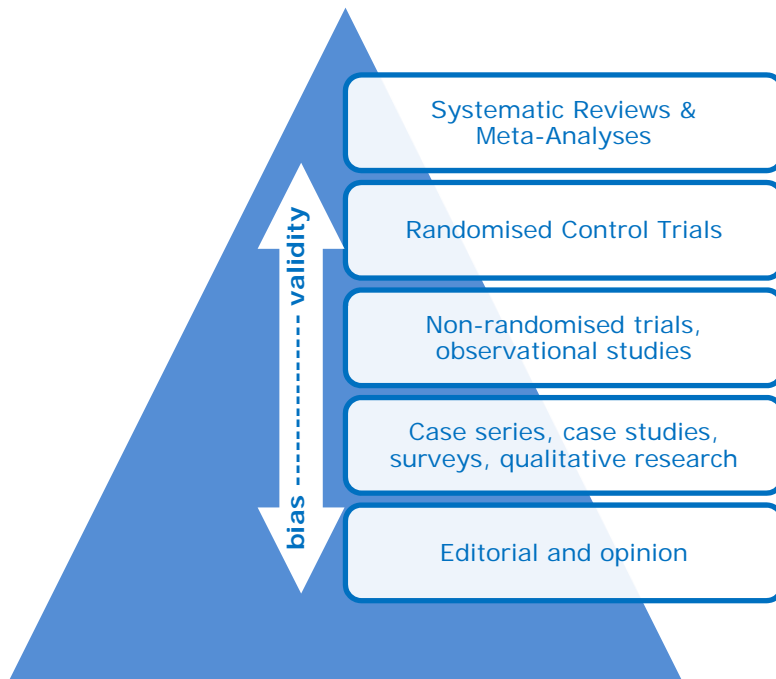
bias ---------------- validity

Systematic Reviews & Meta-Analyses

Randomised Control Trials

Non-randomised trials, observational studies

Case series, case studies, surveys, qualitative research

Editorial and opinion